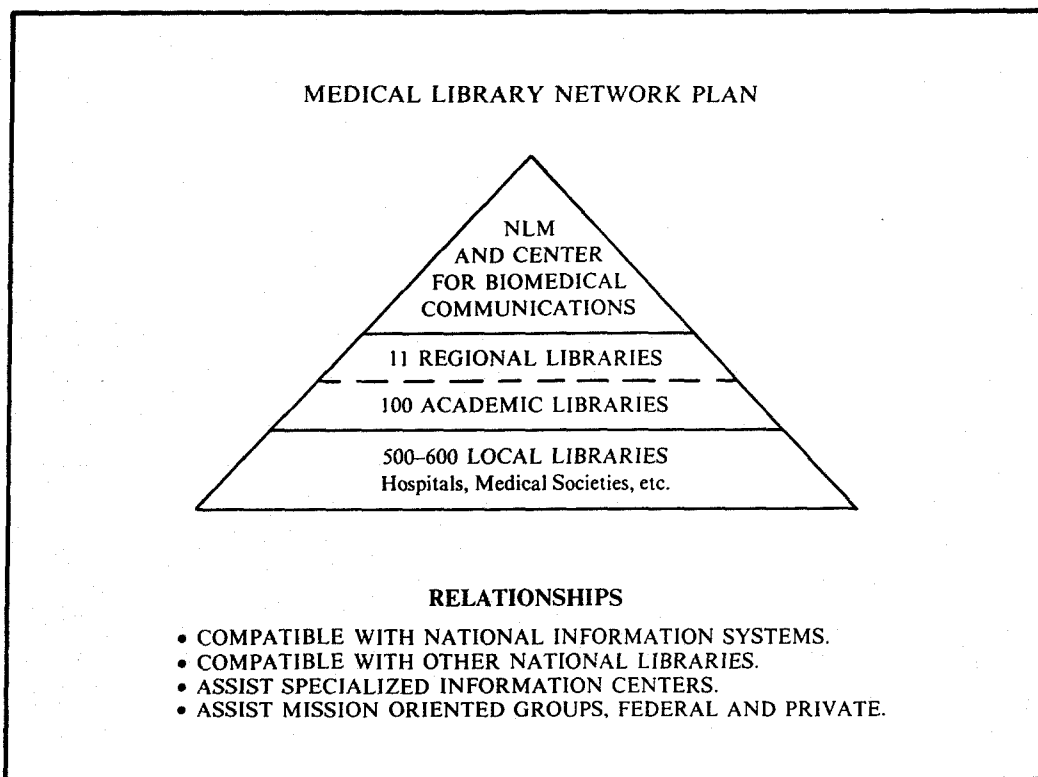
MEDICAL LIBRARY NETWORK PLAN

NLM
AND CENTER
FOR BIOMEDICAL
COMMUNICATIONS

11 REGIONAL LIBRARIES

100 ACADEMIC LIBRARIES

500–600 LOCAL LIBRARIES
Hospitals, Medical Societies, etc.

RELATIONSHIPS

• COMPATIBLE WITH NATIONAL INFORMATION SYSTEMS.
• COMPATIBLE WITH OTHER NATIONAL LIBRARIES.
• ASSIST SPECIALIZED INFORMATION CENTERS.
• ASSIST MISSION ORIENTED GROUPS, FEDERAL AND PRIVATE.